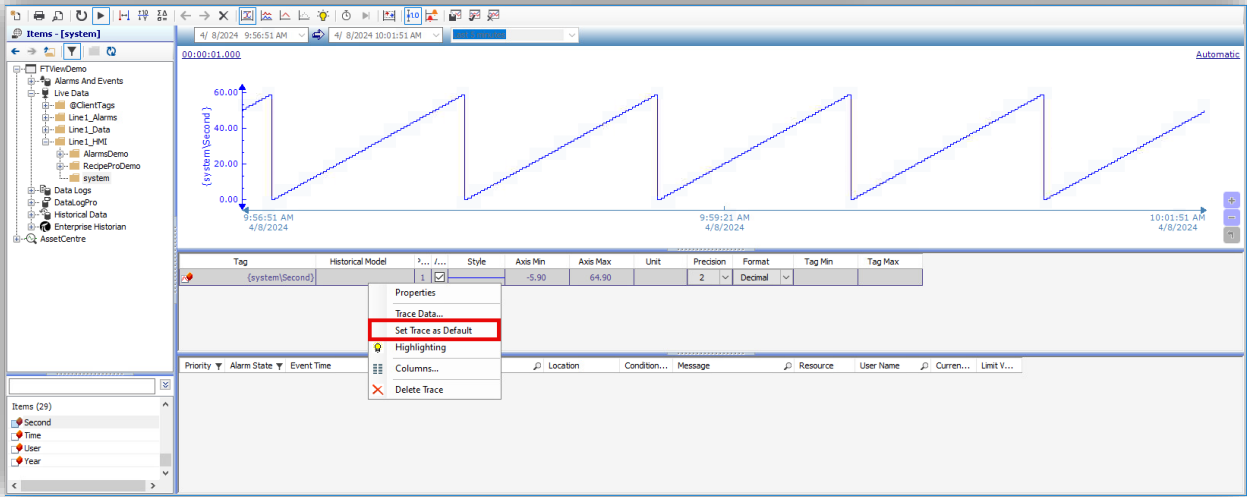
Items - [system]

FTViewDemo
Alarms And Events
Live Data
@ClientTags
Line1_Alarms
Line1_Data
Line1_HMI
AlarmsDemo
RecipeProDemo
system
Data Logs
DataLogPro
Historical Data
Enterprise Historian
AssetCentre

Items (29)
Second
Time
User
Year

4/ 8/2024 9:56:51 AM
4/ 8/2024 10:01:51 AM

00:00:01.000
Automatic

60.00
40.00
20.00
0.00
{system\Second}

9:56:51 AM
4/8/2024
9:59:21 AM
4/8/2024
10:01:51 AM
4/8/2024

| Tag | Historical Model | ... | /... | Style | Axis Min | Axis Max | Unit | Precision | Format | Tag Min | Tag Max |
|---|---|---|---|---|---|---|---|---|---|---|---|
| {system\Second} | | 1 | | | -5.90 | 64.90 | | 2 | Decimal | | |

Properties
Trace Data...
Set Trace as Default
Highlighting
Columns...
Delete Trace

Priority | Alarm State | Event Time | Location | Condition... | Message | Resource | User Name | Curren... | Limit V...